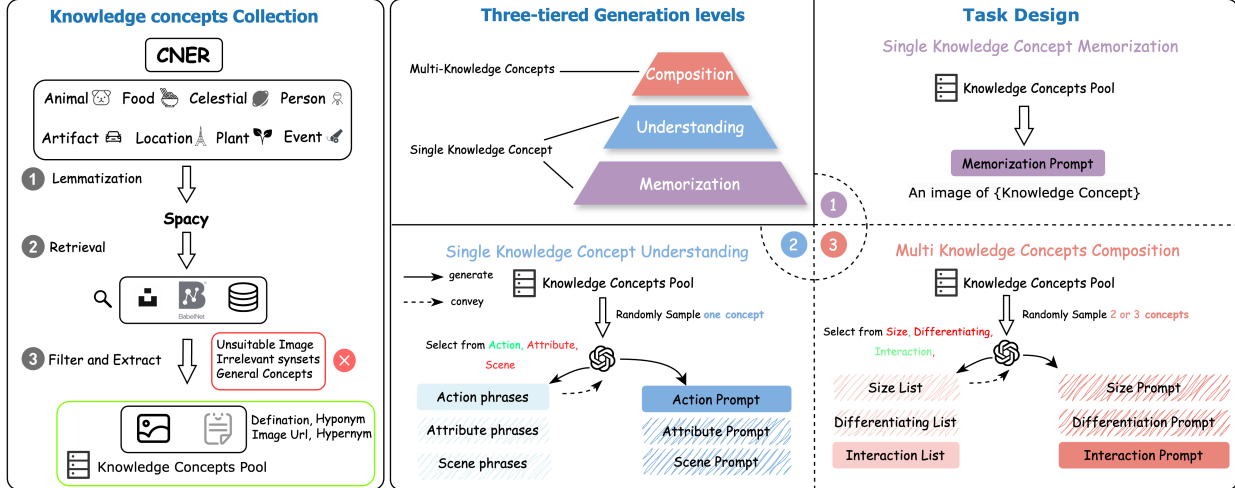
Knowledge concepts Collection

CNER

Animal Food Celestial Person

Artifact Location Plant Event

1 Lemmatization

Spacy

2 Retrieval

BabelNet

3 Filter and Extract

Unsuitable Image
Irrelevant synsets
General Concepts

Defination, Hyponym
Image Url, Hypernym

Knowledge Concepts Pool

Three-tiered Generation levels

Multi-Knowledge Concepts

Composition

Understanding

Single Knowledge Concept

Memorization

Task Design

Single Knowledge Concept Memorization

Knowledge Concepts Pool

Memorization Prompt

An image of {Knowledge Concept}

1

2

3

Single Knowledge Concept Understanding

generate

convey

Knowledge Concepts Pool

Randomly Sample one concept

Select from Action, Attribute, Scene

Action phrases

Attribute phrases

Scene phrases

Action Prompt

Attribute Prompt

Scene Prompt

Multi Knowledge Concepts Composition

Knowledge Concepts Pool

Randomly Sample 2 or 3 concepts

Select from Size, Differentiating, Interaction,

Size List

Differentiating List

Interaction List

Size Prompt

Differentiation Prompt

Interaction Prompt